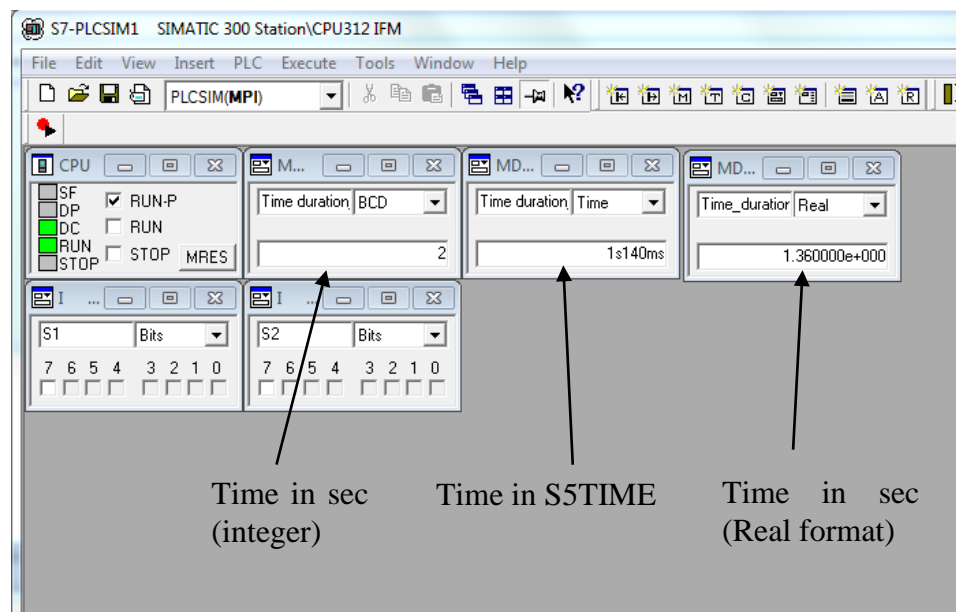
S7-PLCSIM1 SIMATIC 300 Station\CPU312 IFM

File Edit View Insert PLC Execute Tools Window Help

PLCSIM(MPI)

CPU

SF
DP
DC
RUN
STOP

RUN-P
RUN
STOP
MRES

M...
Time duration BCD
2

MD...
Time duration Time
1s140ms

MD...
Time_duratior Real
1.360000e+000

I ...
S1 Bits
7 6 5 4 3 2 1 0

I ...
S2 Bits
7 6 5 4 3 2 1 0

Time in sec (integer)

Time in S5TIME

Time in sec (Real format)